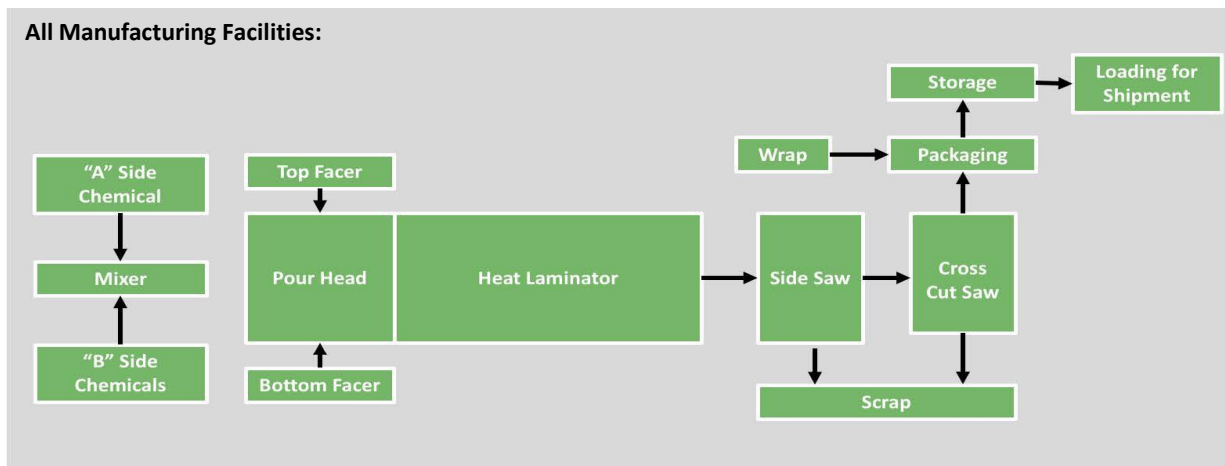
All Manufacturing Facilities:

Storage

Loading for Shipment

Wrap

Packaging

"A" Side Chemical

Top Facer

Mixer

Pour Head

Heat Laminator

Side Saw

Cross Cut Saw

"B" Side Chemicals

Bottom Facer

Scrap